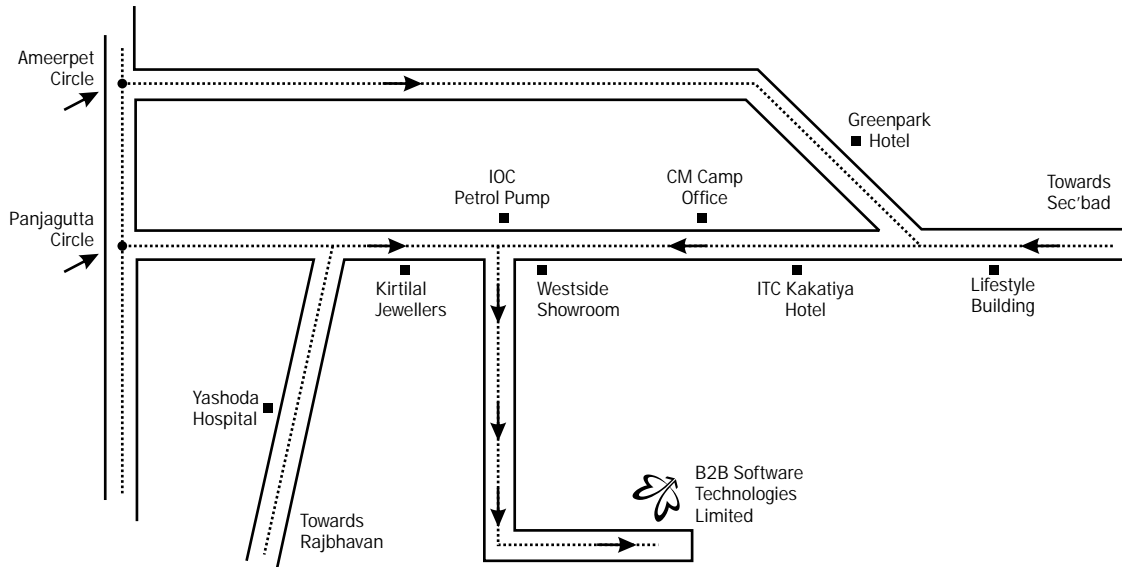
Ameerpet Circle

Greenpark Hotel

IOC Petrol Pump

CM Camp Office

Towards Sec'bad

Panjagutta Circle

Kirtilal Jewellers

Westside Showroom

ITC Kakatiya Hotel

Lifestyle Building

Yashoda Hospital

B2B Software Technologies Limited

Towards Rajbhavan